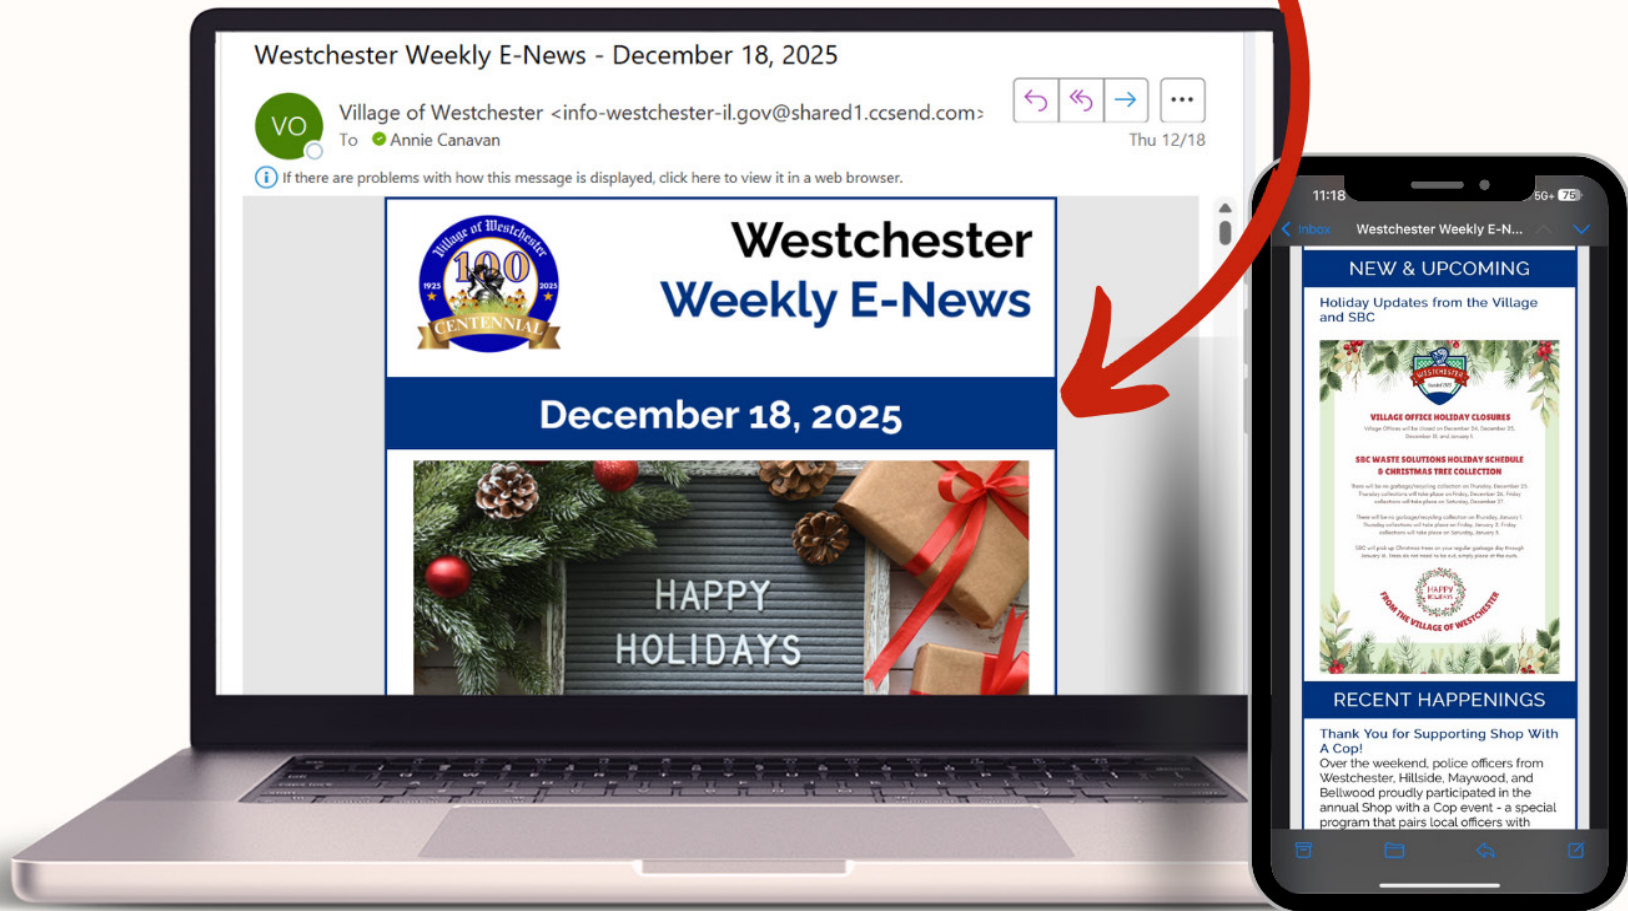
Westchester Weekly E-News - December 18, 2025

VO

Village of Westchester <info-westchester-il.gov@shared1.ccsend.com>
To Annie Canavan
Thu 12/18

If there are problems with how this message is displayed, click here to view it in a web browser.

Village of Westchester
100
1925 2025
CENTENNIAL

Westchester
Weekly E-News

December 18, 2025

HAPPY HOLIDAYS

11:18
5G+ 75
Inbox Westchester Weekly E-N...

NEW & UPCOMING

Holiday Updates from the Village and SBC

VILLAGE OFFICE HOLIDAY CLOSURES
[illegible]

SBC WASTE SOLUTIONS HOLIDAY SCHEDULE & CHRISTMAS TREE COLLECTION
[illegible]

HAPPY HOLIDAYS
FROM THE VILLAGE OF WESTCHESTER

RECENT HAPPENINGS

Thank You for Supporting Shop With A Cop!
Over the weekend, police officers from Westchester, Hillside, Maywood, and Bellwood proudly participated in the annual Shop with a Cop event - a special program that pairs local officers with